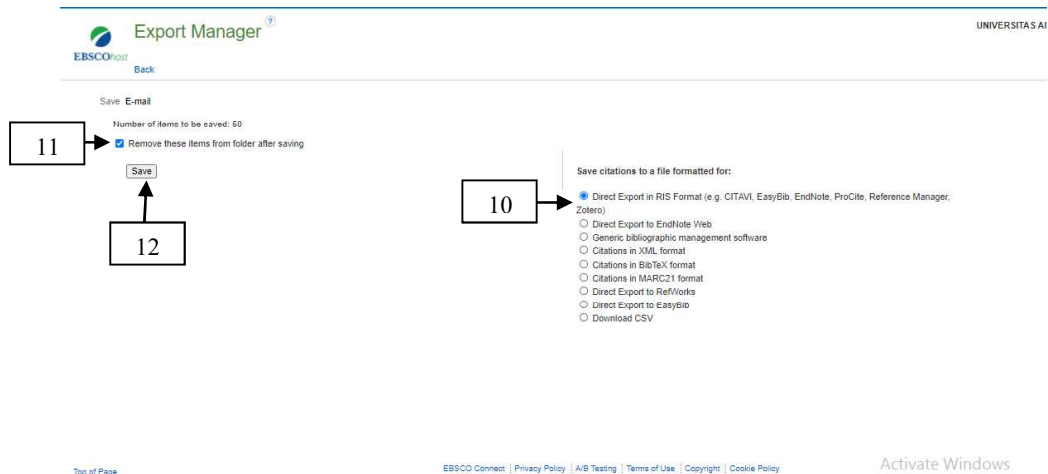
EBSCOhost

Export Manager ?

UNIVERSITAS AI

Back

Save E-mail

Number of items to be saved: 50

11

Remove these items from folder after saving

Save

12

Save citations to a file formatted for:

10

Direct Export in RIS Format (e.g. CITAVI, EasyBib, EndNote, ProCite, Reference Manager, Zotero)

Direct Export to EndNote Web

Generic bibliographic management software

Citations in XML format

Citations in BibTeX format

Citations in MARC21 format

Direct Export to RefWorks

Direct Export to EasyBib

Download CSV

Top of Page

EBSCO Connect | Privacy Policy | A/B Testing | Terms of Use | Copyright | Cookie Policy

Activate Windows